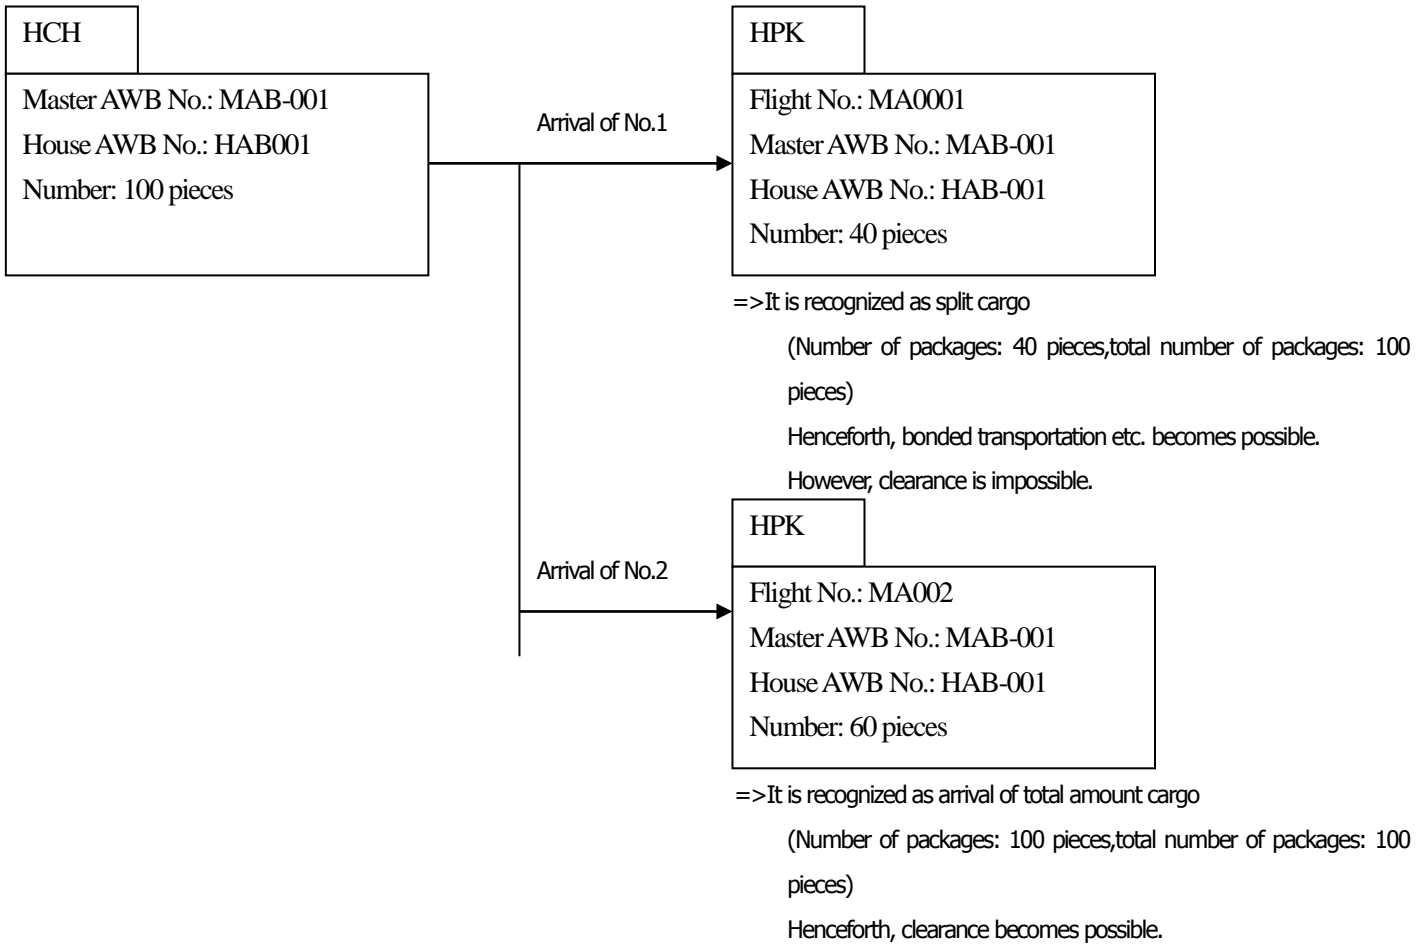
HCH

Master AWB No.: MAB-001
House AWB No.: HAB001
Number: 100 pieces

Arrival of No.1

HPK

Flight No.: MA0001
Master AWB No.: MAB-001
House AWB No.: HAB-001
Number: 40 pieces

=>It is recognized as split cargo

(Number of packages: 40 pieces,total number of packages: 100 pieces)

Henceforth, bonded transportation etc. becomes possible.

However, clearance is impossible.

Arrival of No.2

HPK

Flight No.: MA002
Master AWB No.: MAB-001
House AWB No.: HAB-001
Number: 60 pieces

=>It is recognized as arrival of total amount cargo

(Number of packages: 100 pieces,total number of packages: 100 pieces)

Henceforth, clearance becomes possible.